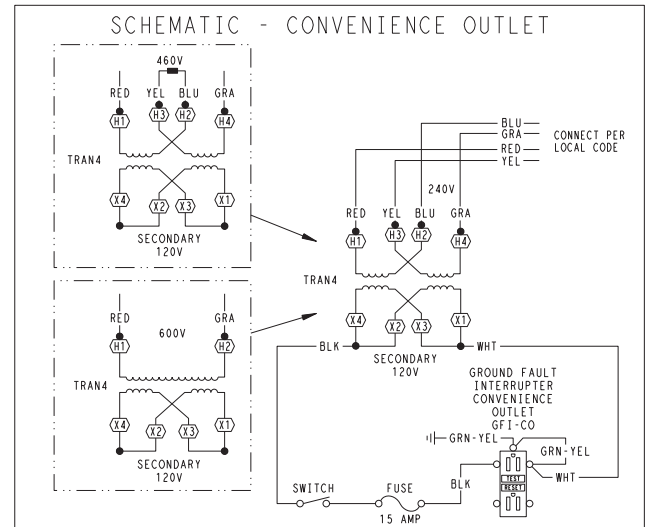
SCHEMATIC - CONVENIENCE OUTLET

460V
RED YEL BLU GRA
H1 H3 H2 H4
TRAN4
X4 X2 X3 X1
SECONDARY
120V

RED 600V GRA
H1 H2
TRAN4
X4 X2 X3 X1
SECONDARY
120V

BLU
GRA
RED
YEL
CONNECT PER
LOCAL CODE

240V
RED YEL BLU GRA
H1 H3 H2 H4
TRAN4
X4 X2 X3 X1
BLK
WHT
SECONDARY
120V

GROUND FAULT
INTERRUPTER
CONVENIENCE
OUTLET
GFI-CO
GRN-YEL
GRN-YEL
TEST
RESET
WHT

SWITCH
FUSE
BLK
15 AMP